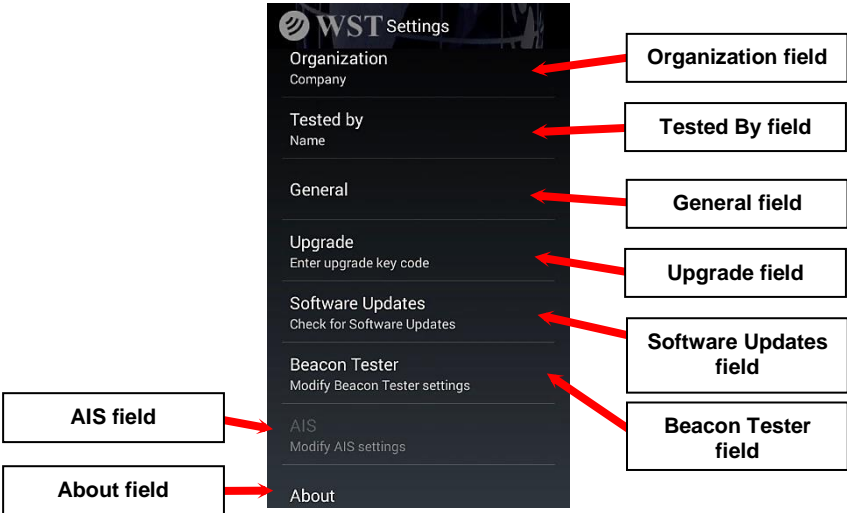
WST Settings

Organization
Company

Tested by
Name

General

Upgrade
Enter upgrade key code

Software Updates
Check for Software Updates

Beacon Tester
Modify Beacon Tester settings

AIS
Modify AIS settings

About

Organization field

Tested By field

General field

Upgrade field

Software Updates field

Beacon Tester field

AIS field

About field